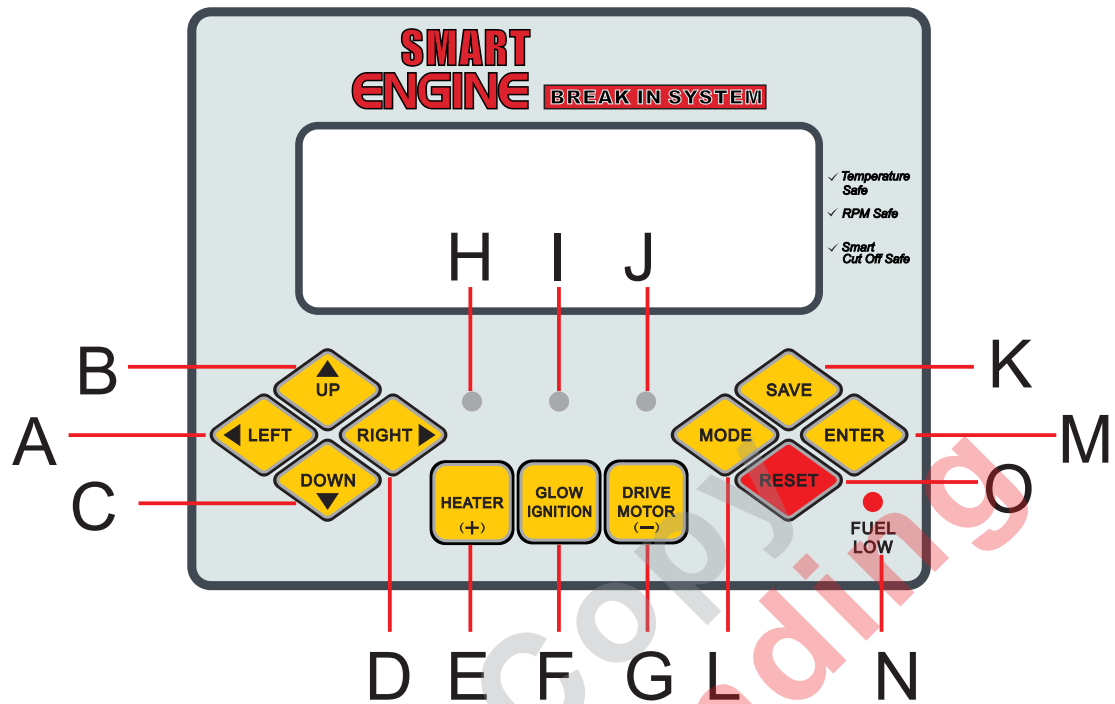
SMART ENGINE BREAK IN SYSTEM

✓ Temperature Safe
✓ RPM Safe
✓ Smart Cut Off Safe

H I J

B UP
A LEFT RIGHT
C DOWN

HEATER (+)
GLOW IGNITION
DRIVE MOTOR (−)

SAVE K
MODE ENTER M
RESET O
FUEL LOW

D E F G L N

Copy ding